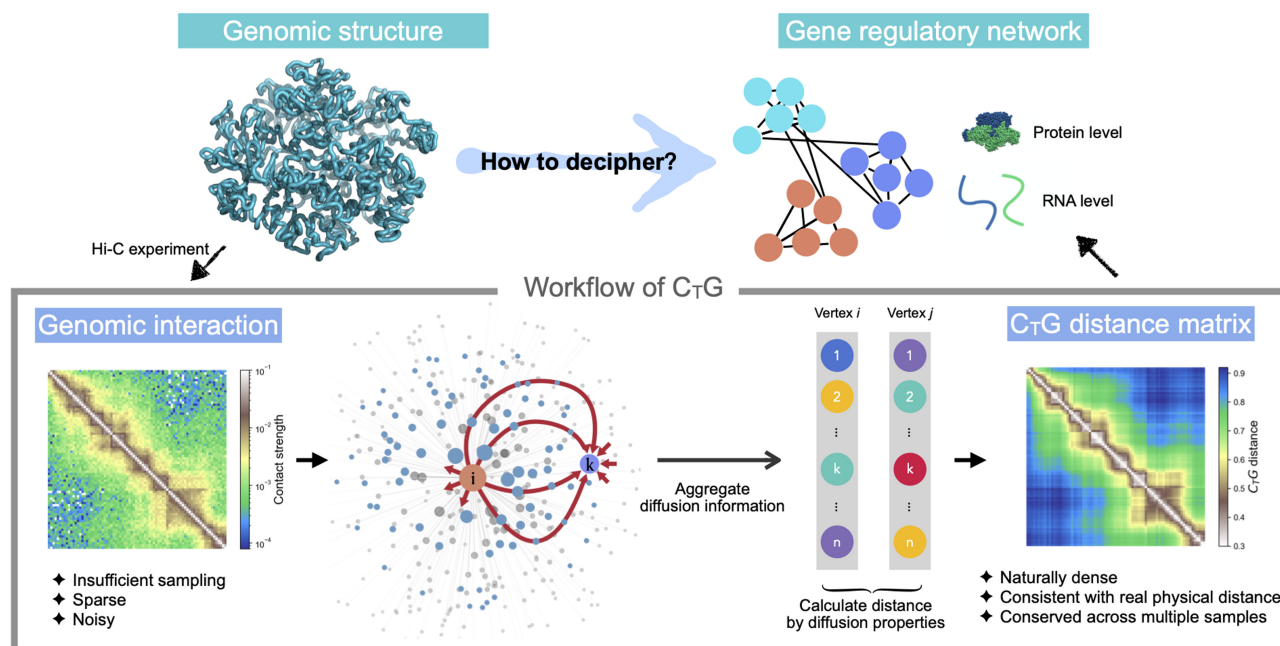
Genomic structure

Gene regulatory network

How to decipher?

Protein level

RNA level

Hi-C experiment

Workflow of $C_TG$

Genomic interaction

$10^{-1}$
$10^{-2}$
$10^{-3}$
$10^{-4}$
Contact strength

i

k

Aggregate diffusion information

Vertex $i$
1
2
⋮
k
⋮
n

Vertex $j$
1
2
⋮
k
⋮
n

$C_TG$ distance matrix

0.9
0.8
0.7
0.6
0.5
0.4
0.3
$C_TG$ distance

✦ Insufficient sampling
✦ Sparse
✦ Noisy

Calculate distance by diffusion properties

✦ Naturally dense
✦ Consistent with real physical distance
✦ Conserved across multiple samples